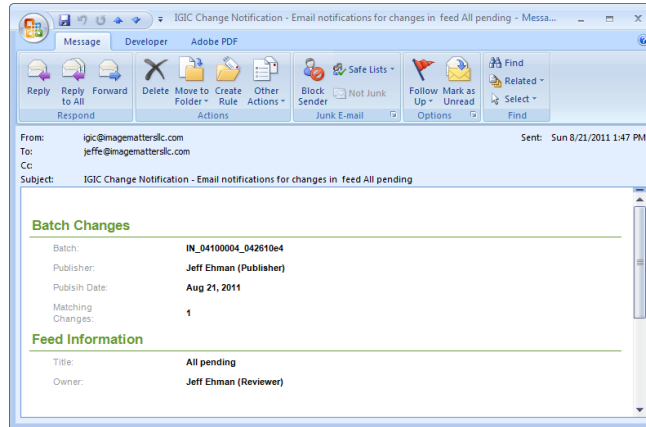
IGIC Change Notification - Email notifications for changes in feed All pending - Messa...

Message | Developer | Adobe PDF

Reply | Reply to All | Forward
Respond

Delete | Move to Folder | Create Rule | Other Actions
Actions

Block Sender | Safe Lists | Not Junk
Junk E-mail

Follow Up | Mark as Unread
Options

Find | Related | Select
Find

From: igic@imagemattersllc.com
To: jeffe@imagemattersllc.com
Cc:
Subject: IGIC Change Notification - Email notifications for changes in feed All pending
Sent: Sun 8/21/2011 1:47 PM

Batch Changes

| | |
|---|---|
| Batch: | IN_04100004_042610e4 |
| Publisher: | Jeff Ehman (Publisher) |
| Publsih Date: | Aug 21, 2011 |
| Matching Changes: | 1 |

Feed Information

| | |
|---|---|
| Title: | All pending |
| Owner: | Jeff Ehman (Reviewer) |